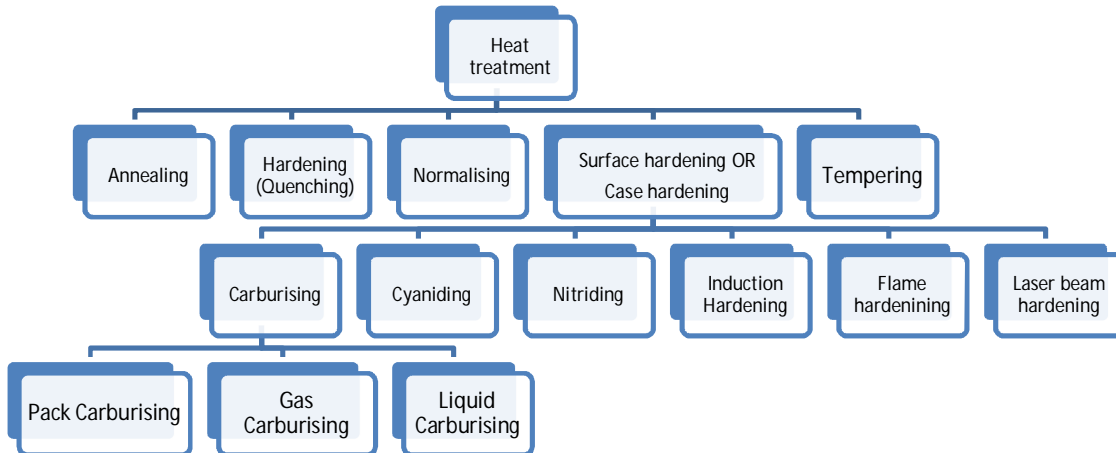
Heat treatment

Annealing

Hardening (Quenching)

Normalising

Surface hardening OR Case hardening

Tempering

Carburising

Cyaniding

Nitriding

Induction Hardening

Flame hardenining

Laser beam hardening

Pack Carburising

Gas Carburising

Liquid Carburising